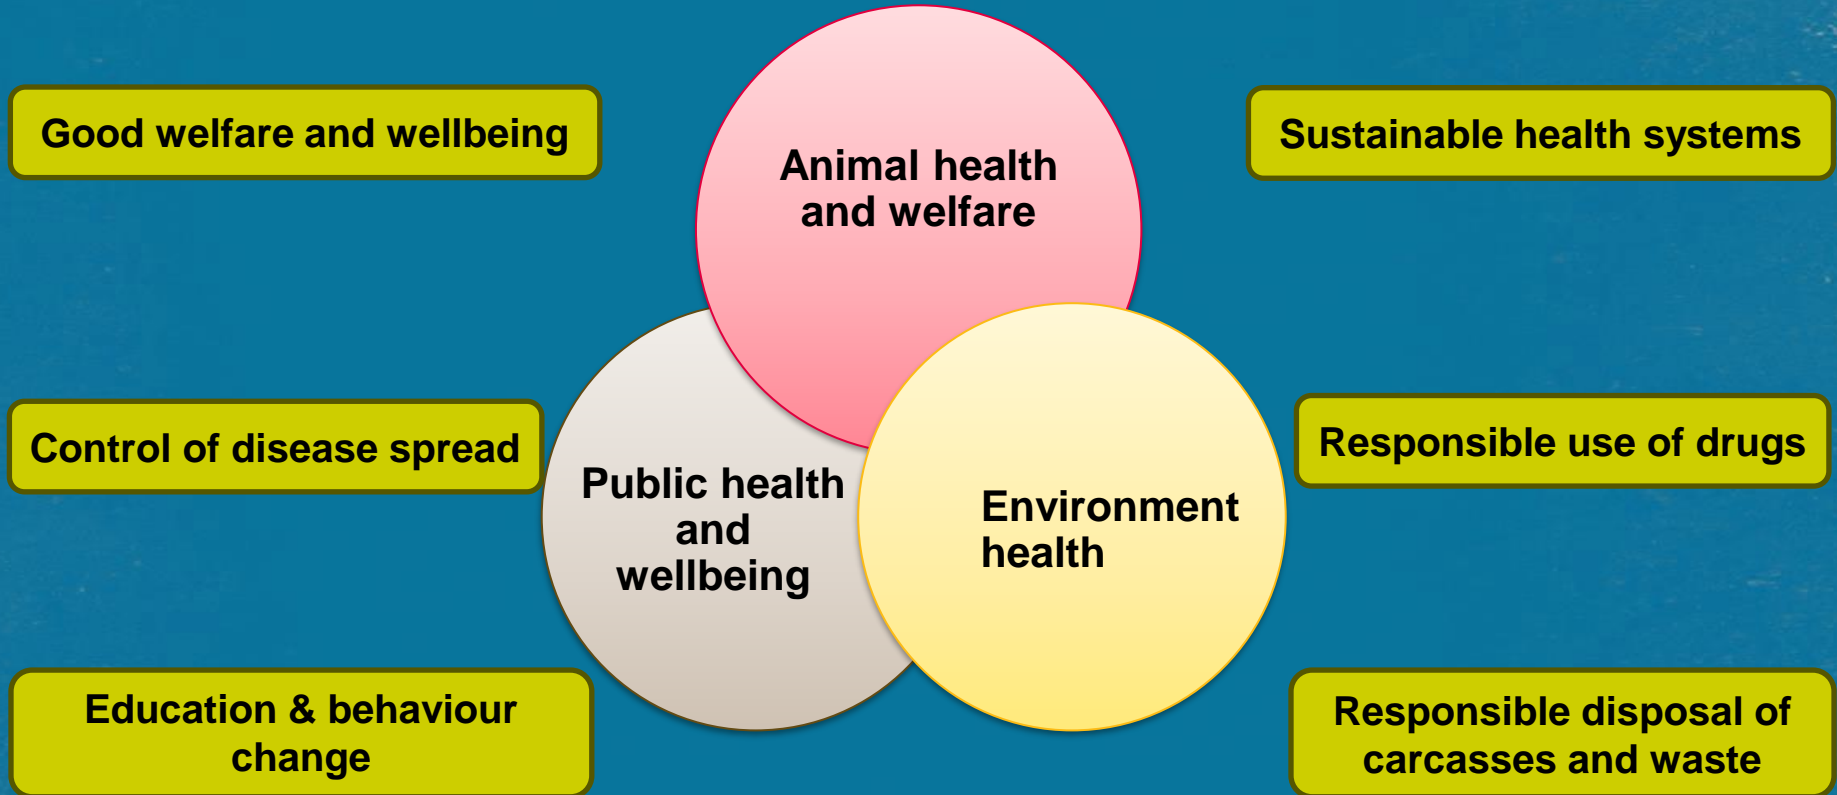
Good welfare and wellbeing

Animal health and welfare

Sustainable health systems

Control of disease spread

Public health and wellbeing

Environment health

Responsible use of drugs

Education & behaviour change

Responsible disposal of carcasses and waste